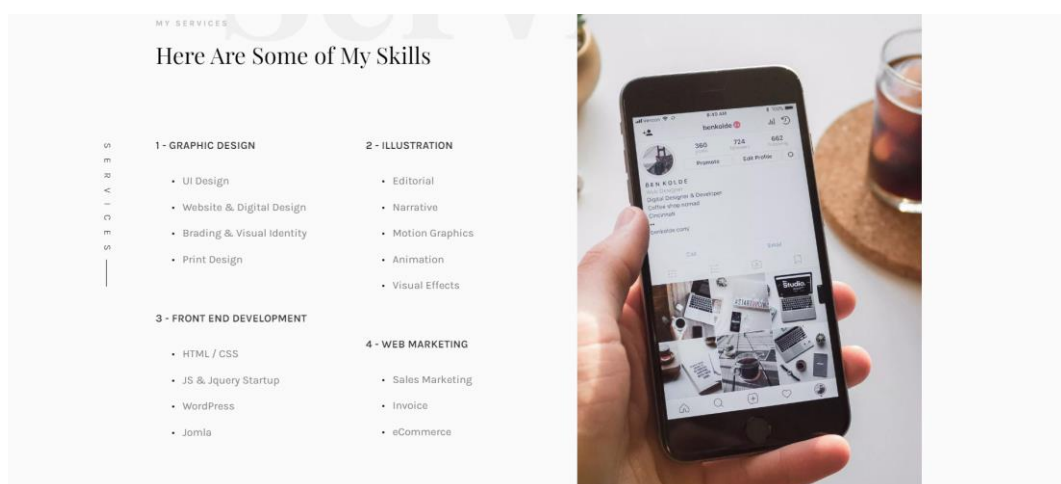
MY SERVICES

Here Are Some of My Skills

SERVICES

1 - GRAPHIC DESIGN

- UI Design
- Website & Digital Design
- Brading & Visual Identity
- Print Design

2 - ILLUSTRATION

- Editorial
- Narrative
- Motion Graphics
- Animation
- Visual Effects

3 - FRONT END DEVELOPMENT

- HTML / CSS
- JS & Jquery Startup
- WordPress
- Jomla

4 - WEB MARKETING

- Sales Marketing
- Invoice
- eCommerce

benkolde
360
724
662
Promote
Edit Profile
BEN KOLDE
Digital Designer & Developer
Coffee shop nomad
Cincinnati
benkolde.com
Call
Email
Studio